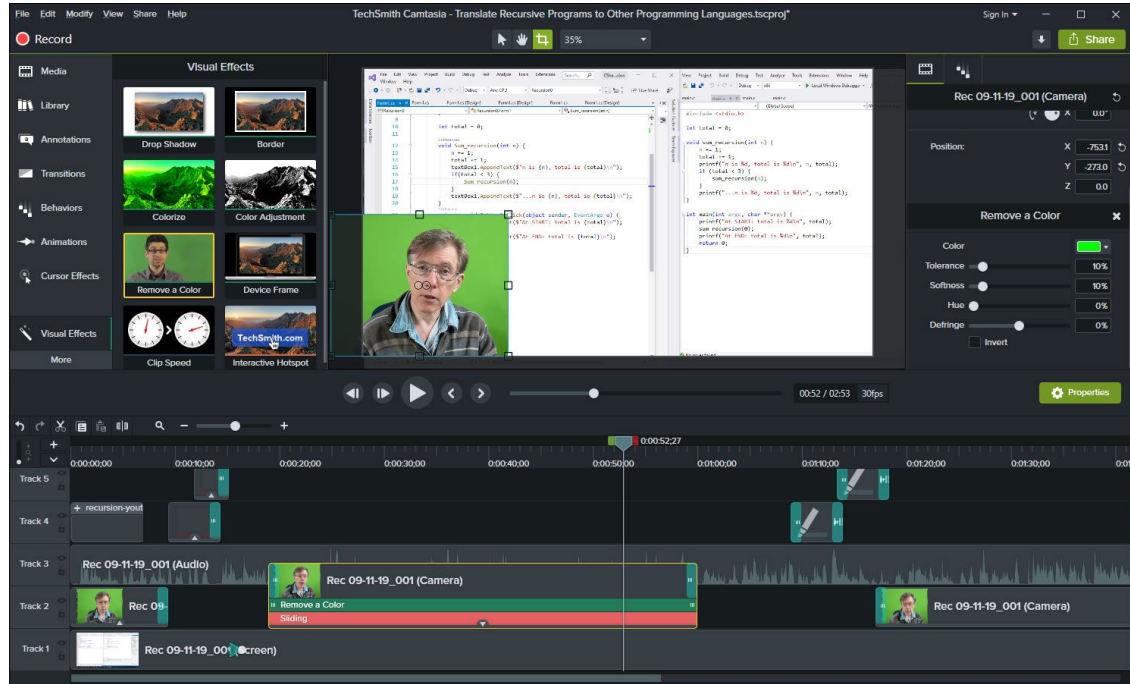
File Edit Modify View Share Help

TechSmith Camtasia - Translate Recursive Programs to Other Programming Languages.tscproj*

Sign In

Record

35%

Share

Media

Library

Annotations

Transitions

Behaviors

Animations

Cursor Effects

Visual Effects

More

Visual Effects

Drop Shadow

Border

Colorize

Color Adjustment

Remove a Color

Device Frame

Clip Speed

TechSmith.com

Interactive Hotspot

int total = 0;

void sum_recursion(int n) {
n -= 1;
total -= 1;
textBox1.AppendText($"n is {n}, total is {total}\n");
if(total < 5) {
sum_recursion(n);
}
textBox1.AppendText($"...n is {n}, total is {total}\n");
}

int total = 0;

void sum_recursion(int n) {
n -= 1;
total -= 1;
printf("n is %d, total is %d\n", n, total);
if (total < 5) {
sum_recursion(n);
}
printf("...n is %d, total is %d\n", n, total);
}

int main(int argc, char *argv) {
printf("At START: total is %d\n", total);
sum_recursion(0);
printf("At END: total is %d\n", total);
return 0;
}

Rec 09-11-19_001 (Camera)

Position:

X -753.1

Y -273.0

Z 0.0

Remove a Color

Color

Tolerance 10%

Softness 10%

Hue 0%

Defringe 0%

Invert

00:52 / 02:53 30fps

Properties

0:00:52;27

0:00:00;00 0:00:10;00 0:00:20;00 0:00:30;00 0:00:40;00 0:00:50;00 0:01:00;00 0:01:10;00 0:01:20;00 0:01:30;00

Track 5

Track 4

+ recursion-yout

Track 3

Rec 09-11-19_001 (Audio)

Rec 09-11-19_001 (Camera)

Track 2

Rec 09-

Remove a Color

Sliding

Rec 09-11-19_001 (Camera)

Track 1

Rec 09-11-19_00 creen)